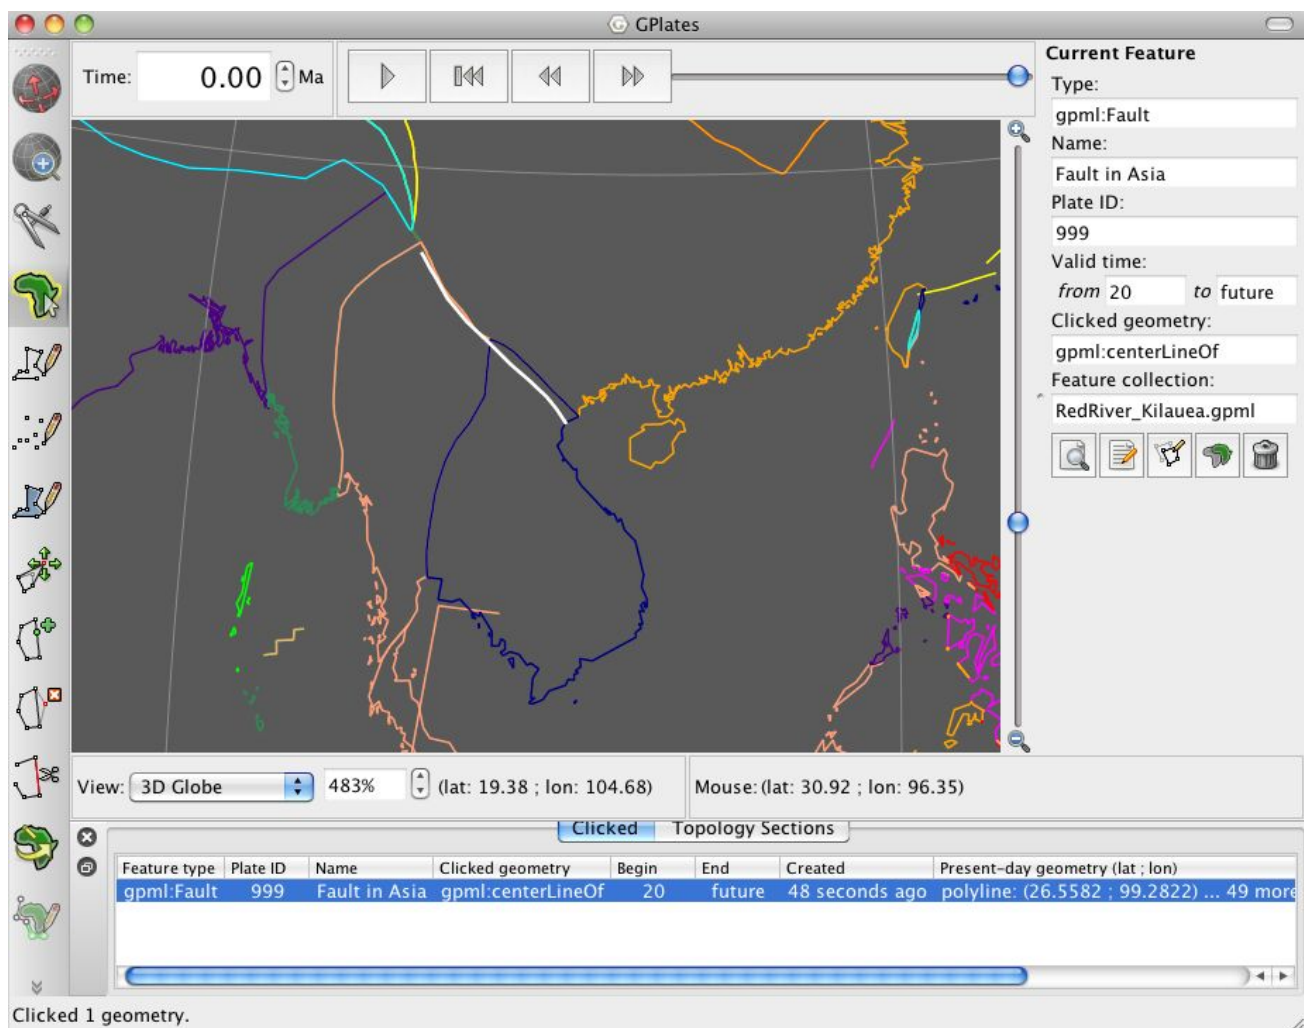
GPlates

Time: 0.00 Ma

Current Feature
Type:
gpml:Fault
Name:
Fault in Asia
Plate ID:
999
Valid time:
from 20 to future
Clicked geometry:
gpml:centerLineOf
Feature collection:
RedRiver_Kilauea.gpml

View: 3D Globe 483% (lat: 19.38 ; lon: 104.68)

Mouse: (lat: 30.92 ; lon: 96.35)

Clicked Topology Sections

| Feature type | Plate ID | Name | Clicked geometry | Begin | End | Created | Present-day geometry (lat ; lon) |
|---|---|---|---|---|---|---|---|
| gpml:Fault | 999 | Fault in Asia | gpml:centerLineOf | 20 | future | 48 seconds ago | polyline: (26.5582 ; 99.2822) ... 49 more |

Clicked 1 geometry.